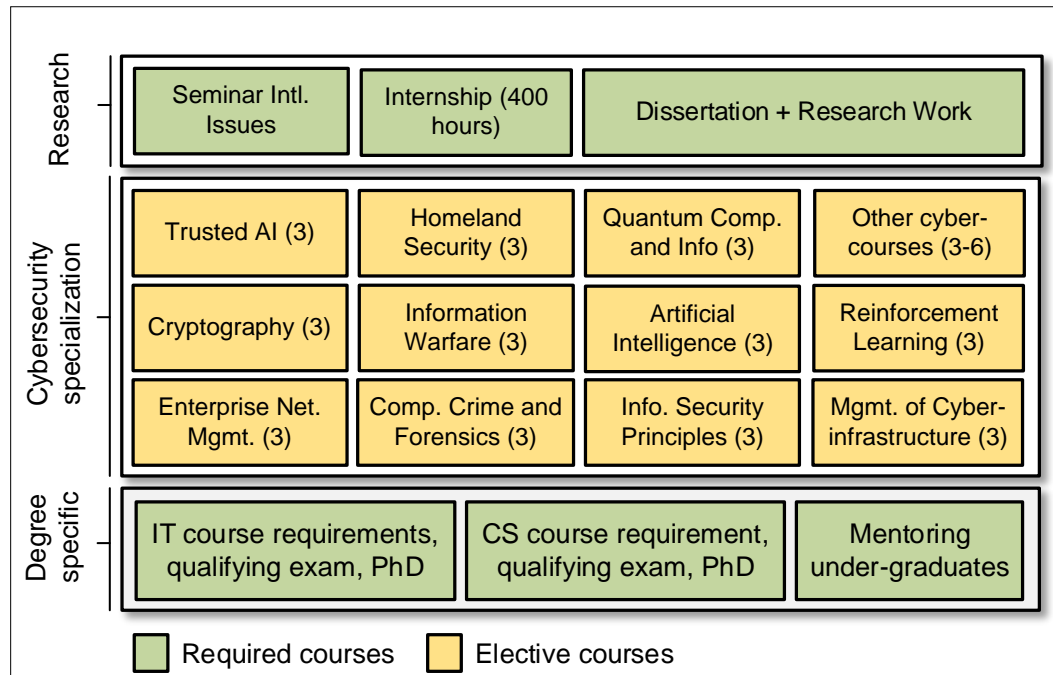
Research

Seminar Intl. Issues

Internship (400 hours)

Dissertation + Research Work

Cybersecurity specialization

Trusted AI (3)

Homeland Security (3)

Quantum Comp. and Info (3)

Other cyber-courses (3-6)

Cryptography (3)

Information Warfare (3)

Artificial Intelligence (3)

Reinforcement Learning (3)

Enterprise Net. Mgmt. (3)

Comp. Crime and Forensics (3)

Info. Security Principles (3)

Mgmt. of Cyber-infrastructure (3)

Degree specific

IT course requirements, qualifying exam, PhD

CS course requirement, qualifying exam, PhD

Mentoring under-graduates

Required courses

Elective courses